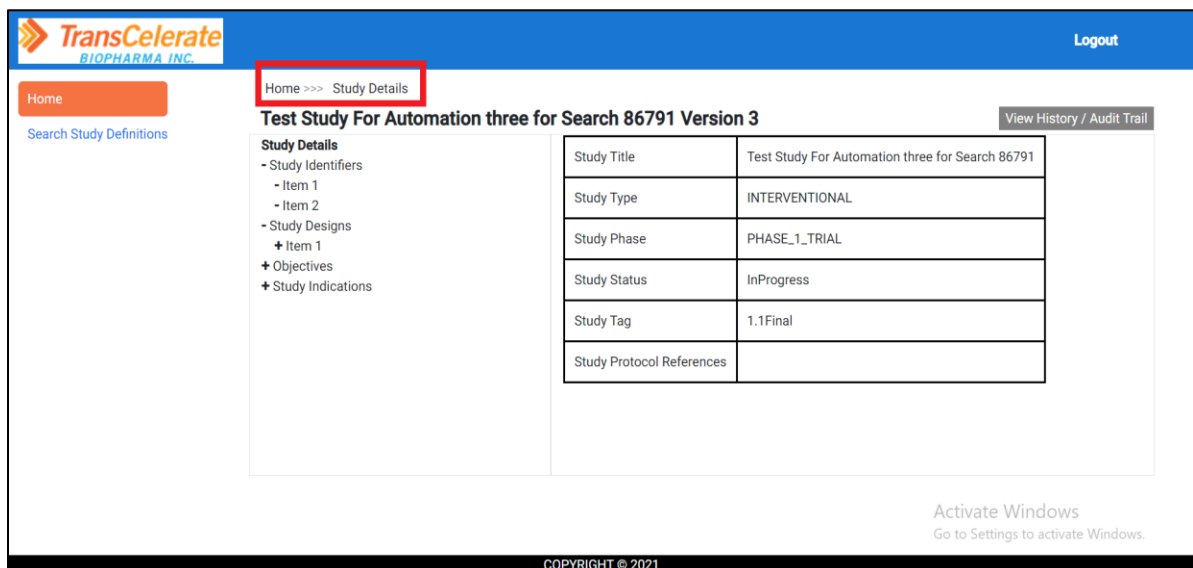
TransCelerate BIOPHARMA INC.

Logout

Home

Search Study Definitions

Home >>> Study Details

Test Study For Automation three for Search 86791 Version 3

View History / Audit Trail

Study Details
- Study Identifiers
- Item 1
- Item 2
- Study Designs
+ Item 1
+ Objectives
+ Study Indications

| Study Title | Test Study For Automation three for Search 86791 |
|---|---|
| Study Type | INTERVENTIONAL |
| Study Phase | PHASE_1_TRIAL |
| Study Status | InProgress |
| Study Tag | 1.1Final |
| Study Protocol References | |

Activate Windows
Go to Settings to activate Windows.

COPYRIGHT © 2021